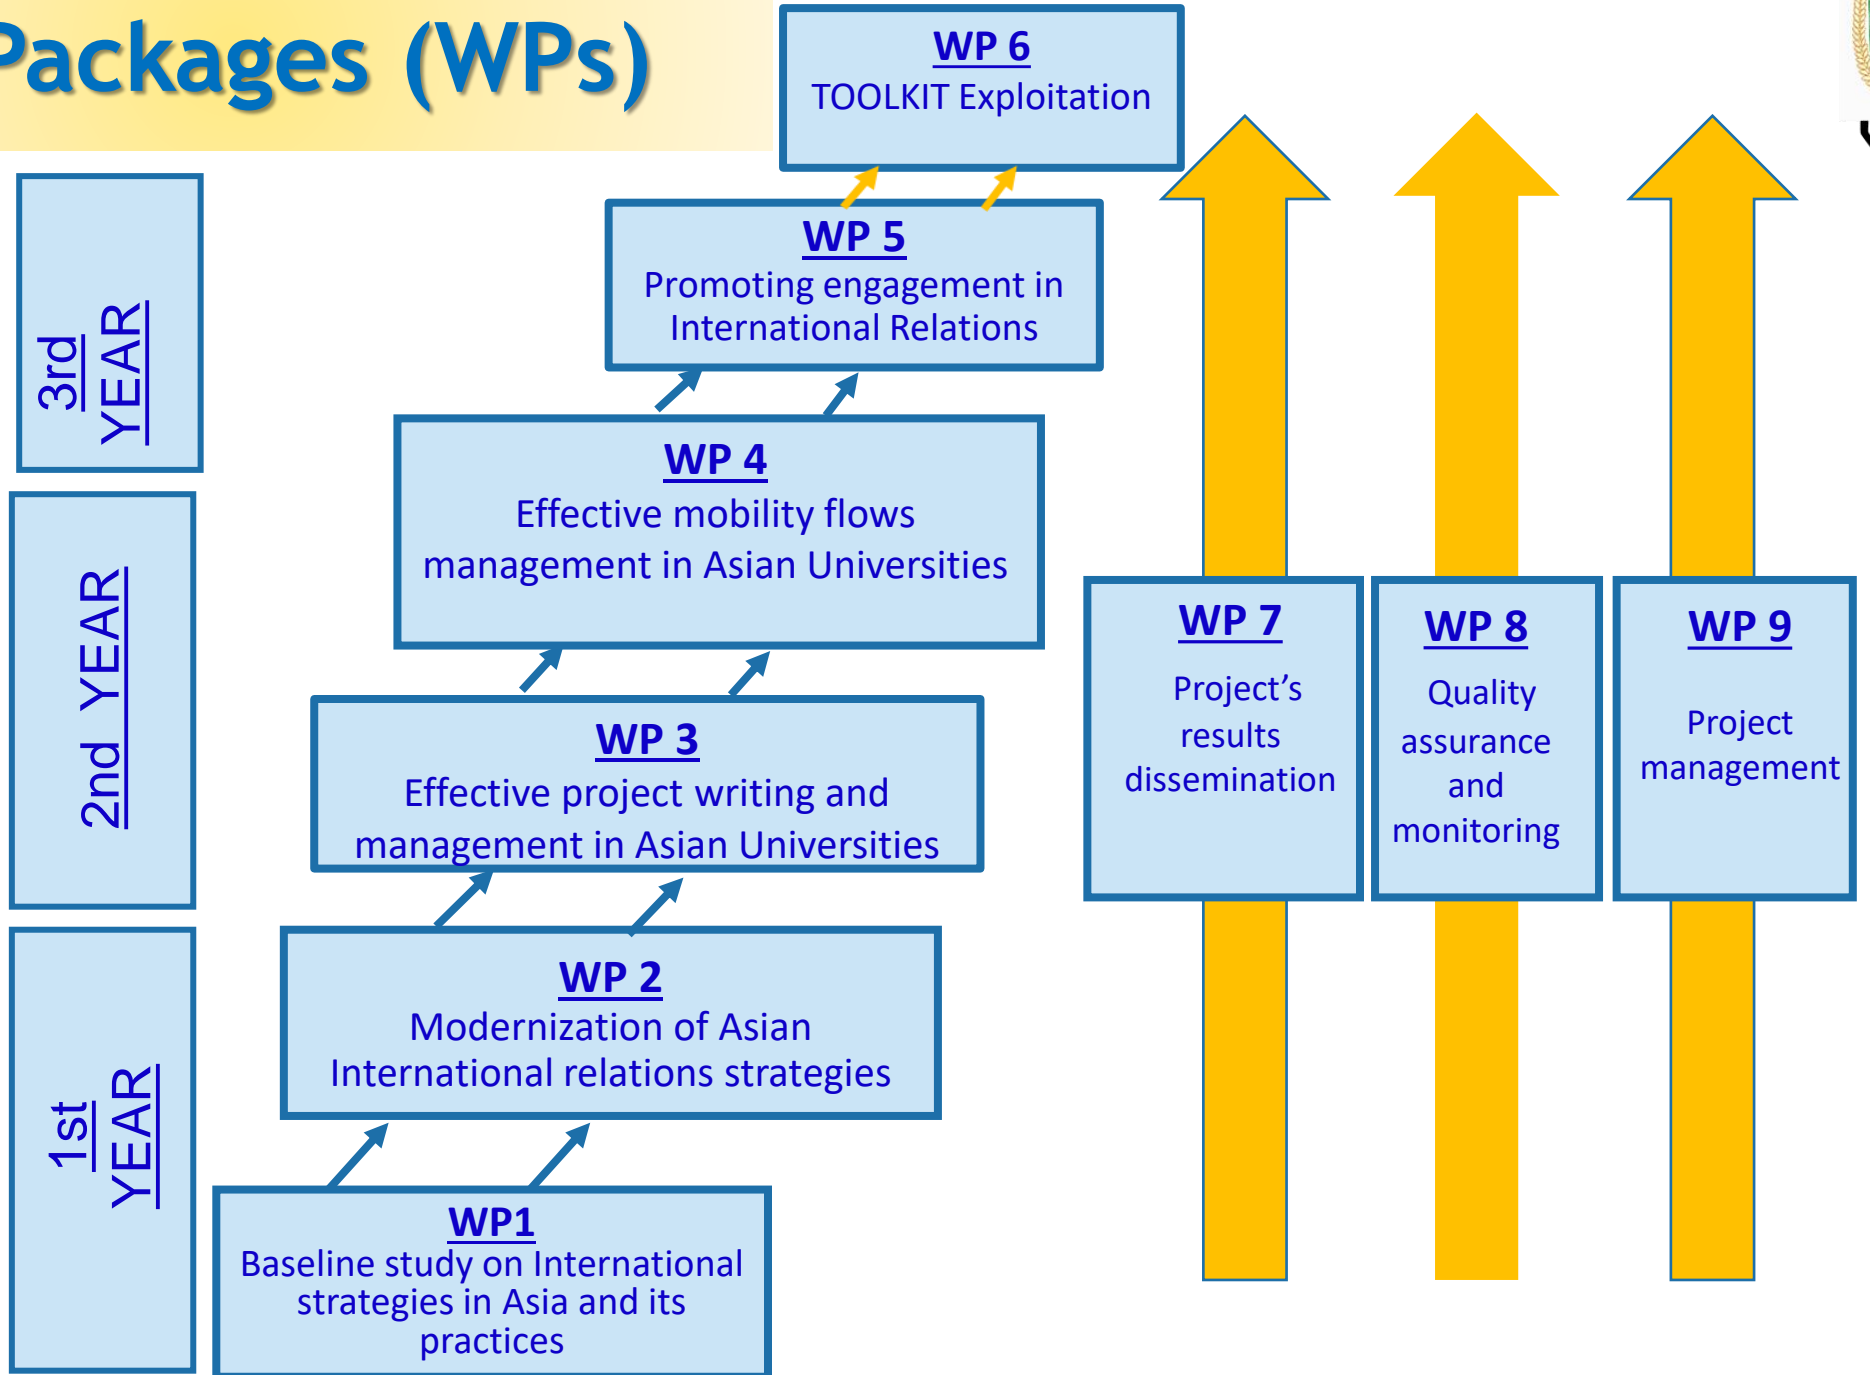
Packages (WPs)

WP 6
TOOLKIT Exploitation

3rd YEAR

WP 5
Promoting engagement in International Relations

WP 4
Effective mobility flows management in Asian Universities

2nd YEAR

WP 3
Effective project writing and management in Asian Universities

WP 7
Project's results dissemination

WP 8
Quality assurance and monitoring

WP 9
Project management

WP 2
Modernization of Asian International relations strategies

1st YEAR

WP1
Baseline study on International strategies in Asia and its practices